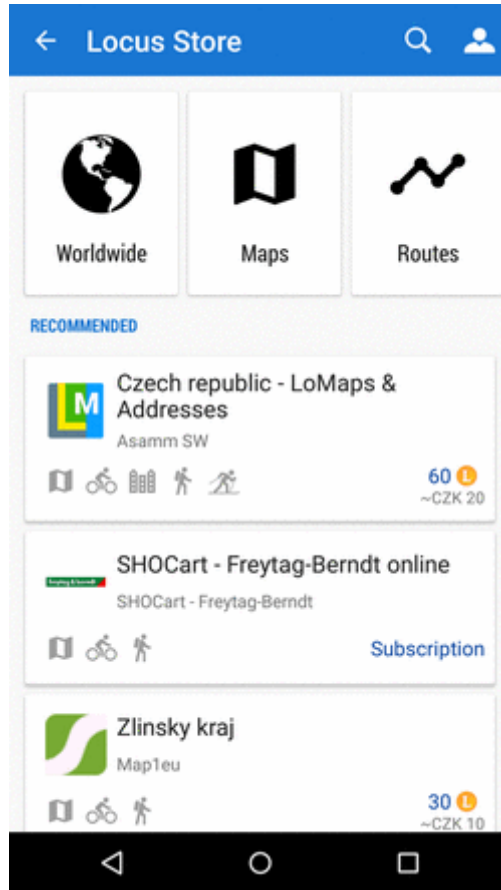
Locus Store

Worldwide

Maps

Routes

RECOMMENDED

Czech republic - LoMaps & Addresses
Asamm SW
60
~CZK 20

SHOCart - Freytag-Berndt online
SHOCart - Freytag-Berndt
Subscription

Zlinsky kraj
Map1eu
30
~CZK 10